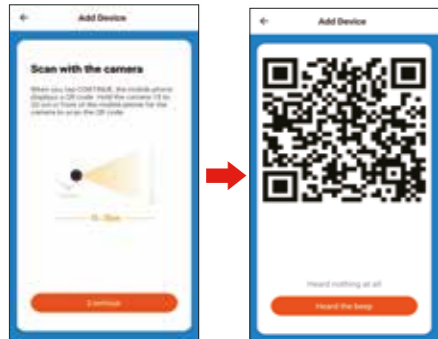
←

Add Device

Scan with the camera

When you tap CONTINUE, the mobile phone displays a QR code. Hold the camera 15 to 20 cm in front of the mobile phone for the camera to scan the QR code.

15 - 20cm

Continue

←

Add Device

Heard nothing at all

Heard the beep